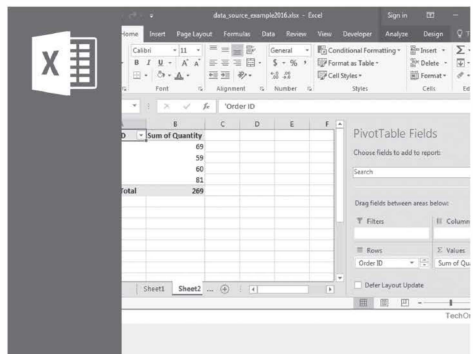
data_source_example2016.xlsx - Excel

Sign in

Home Insert Page Layout Formulas Data Review View Developer Analyze Design

Calibri 11

General

Conditional Formatting

Insert

Format as Table

Delete

Cell Styles

Format

Font

Alignment

Number

Styles

Cells

$f_x$ 'Order ID

| D | B | C | D | E | F |
|---|---|---|---|---|---|
| | Sum of Quantity | | | | |
| | 69 | | | | |
| | 59 | | | | |
| | 60 | | | | |
| | 81 | | | | |
| Total | 269 | | | | |

Sheet1 Sheet2 ...

PivotTable Fields

Choose fields to add to report:

Search

Drag fields between areas below:

Filters

Columns

Rows

Values

Order ID

Sum of Qua

Defer Layout Update

TechOn